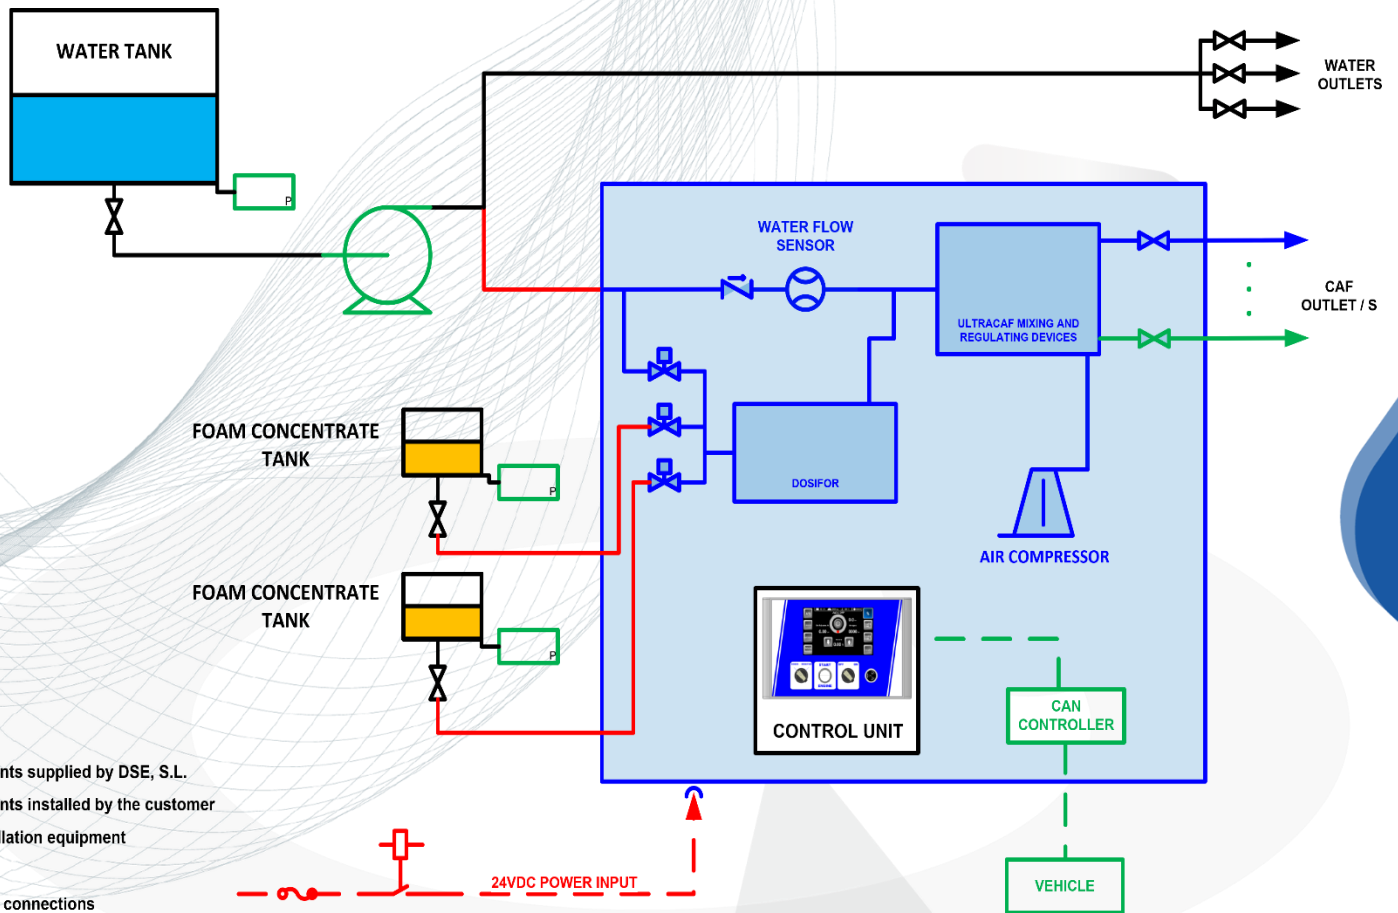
WATER TANK

P

WATER OUTLETS

WATER FLOW SENSOR

ULTRACAF MIXING AND REGULATING DEVICES

CAF OUTLET / S

FOAM CONCENTRATE TANK

P

DOSIFOR

AIR COMPRESSOR

FOAM CONCENTRATE TANK

P

START

CONTROL UNIT

CAN CONTROLLER

nts supplied by DSE, S.L.

nts installed by the customer

llation equipment

24VDC POWER INPUT

connections

VEHICLE